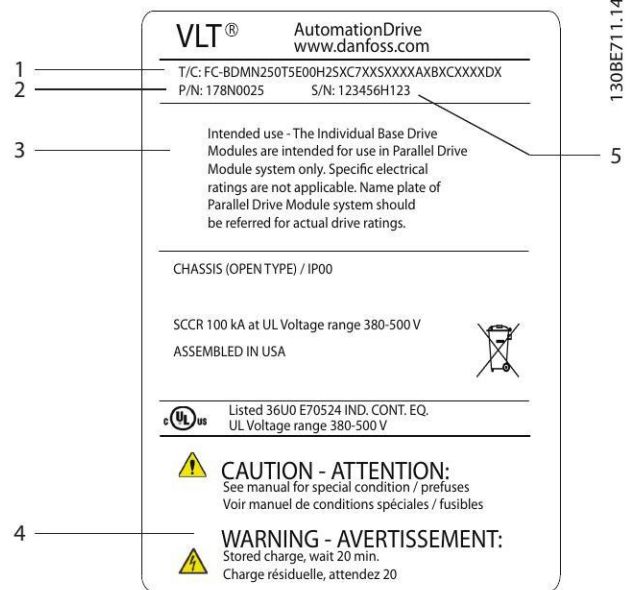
VLT®

AutomationDrive
www.danfoss.com

130BE711.14

1

T/C: FC-BDMN250T5E00H2SXC7XXSXXXXXAXBXCXXXXDX

2

P/N: 178N0025

S/N: 123456H123

3

Intended use - The Individual Base Drive Modules are intended for use in Parallel Drive Module system only. Specific electrical ratings are not applicable. Name plate of Parallel Drive Module system should be referred for actual drive ratings.

5

CHASSIS (OPEN TYPE) / IP00

SCCR 100 kA at UL Voltage range 380-500 V

ASSEMBLED IN USA

c UL us

Listed 36U0 E70524 IND. CONT. EQ.
UL Voltage range 380-500 V

CAUTION - ATTENTION:
See manual for special condition / prefuses
Voir manuel de conditions spéciales / fusibles

4

WARNING - AVERTISSEMENT:
Stored charge, wait 20 min.
Charge résiduelle, attendez 20